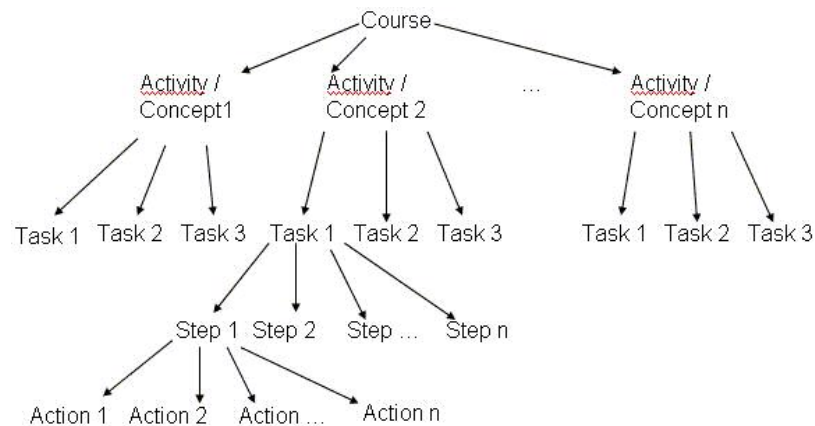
Course

Activity / Concept1

Activity / Concept 2

...

Activity / Concept n

Task 1 Task 2 Task 3

Task 1 Task 2 Task 3

Task 1 Task 2 Task 3

Step 1 Step 2 Step ... Step n

Action 1 Action 2 Action ... Action n